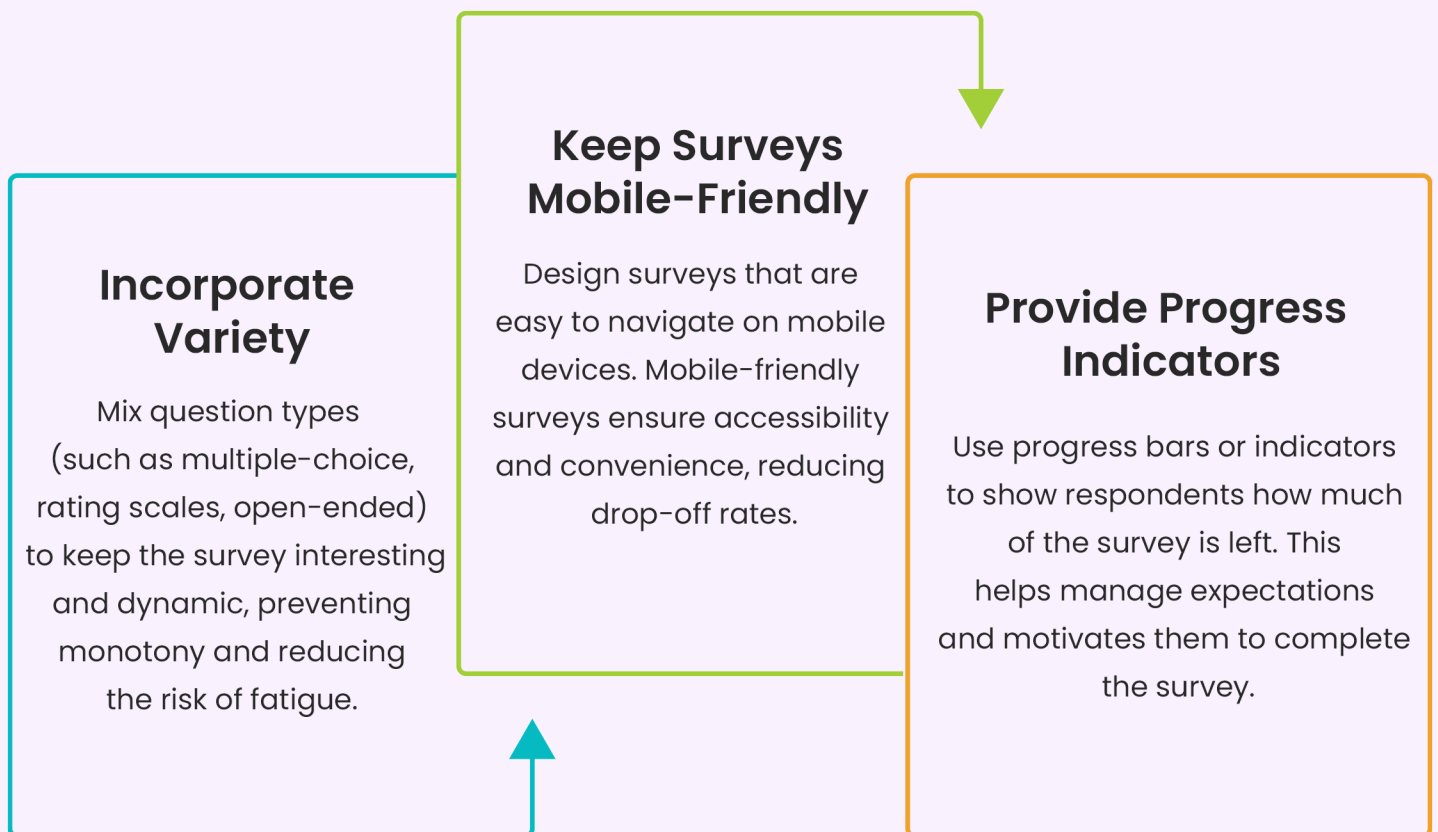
Incorporate Variety

Mix question types (such as multiple-choice, rating scales, open-ended) to keep the survey interesting and dynamic, preventing monotony and reducing the risk of fatigue.

Keep Surveys Mobile-Friendly

Design surveys that are easy to navigate on mobile devices. Mobile-friendly surveys ensure accessibility and convenience, reducing drop-off rates.

Provide Progress Indicators

Use progress bars or indicators to show respondents how much of the survey is left. This helps manage expectations and motivates them to complete the survey.